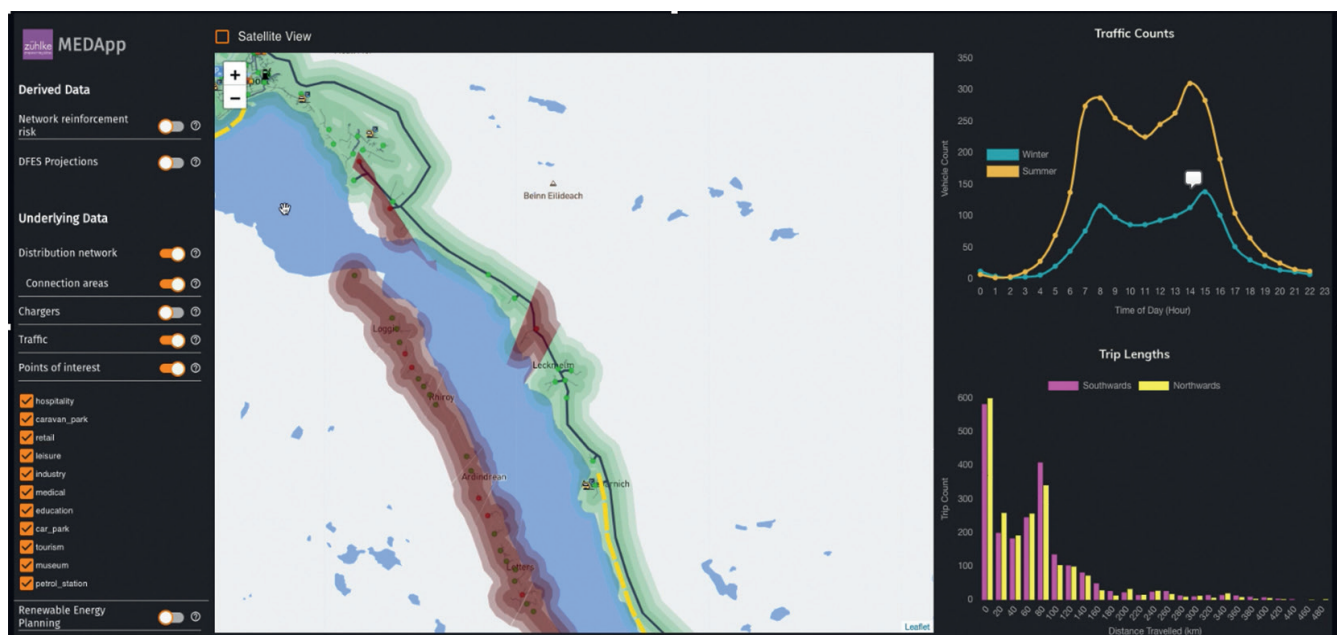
zühlke MEDApp

Derived Data

Network reinforcement risk

DFES Projections

Underlying Data

Distribution network

Connection areas

Chargers

Traffic

Points of interest

hospitality
caravan_park
retail
leisure
industry
medical
education
car_park
tourism
museum
petrol_station

Renewable Energy Planning

Satellite View

+
−

Beinn Eilideach
Loggie
Leckmelm
Rhiroy
Ardindrean
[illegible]rnich
Letters

Leaflet

Traffic Counts

Winter
Summer

Vehicle Count
0 50 100 150 200 250 300 350
0 1 2 3 4 5 6 7 8 9 10 11 12 13 14 15 16 17 18 19 20 21 22 23
Time of Day (Hour)

Trip Lengths

Southwards
Northwards

Trip Count
0 100 200 300 400 500 600
0 20 40 60 80 100 120 140 160 180 200 220 240 260 280 300 320 340 360 380 400 420 440 460 480
Distance Travelled (km)